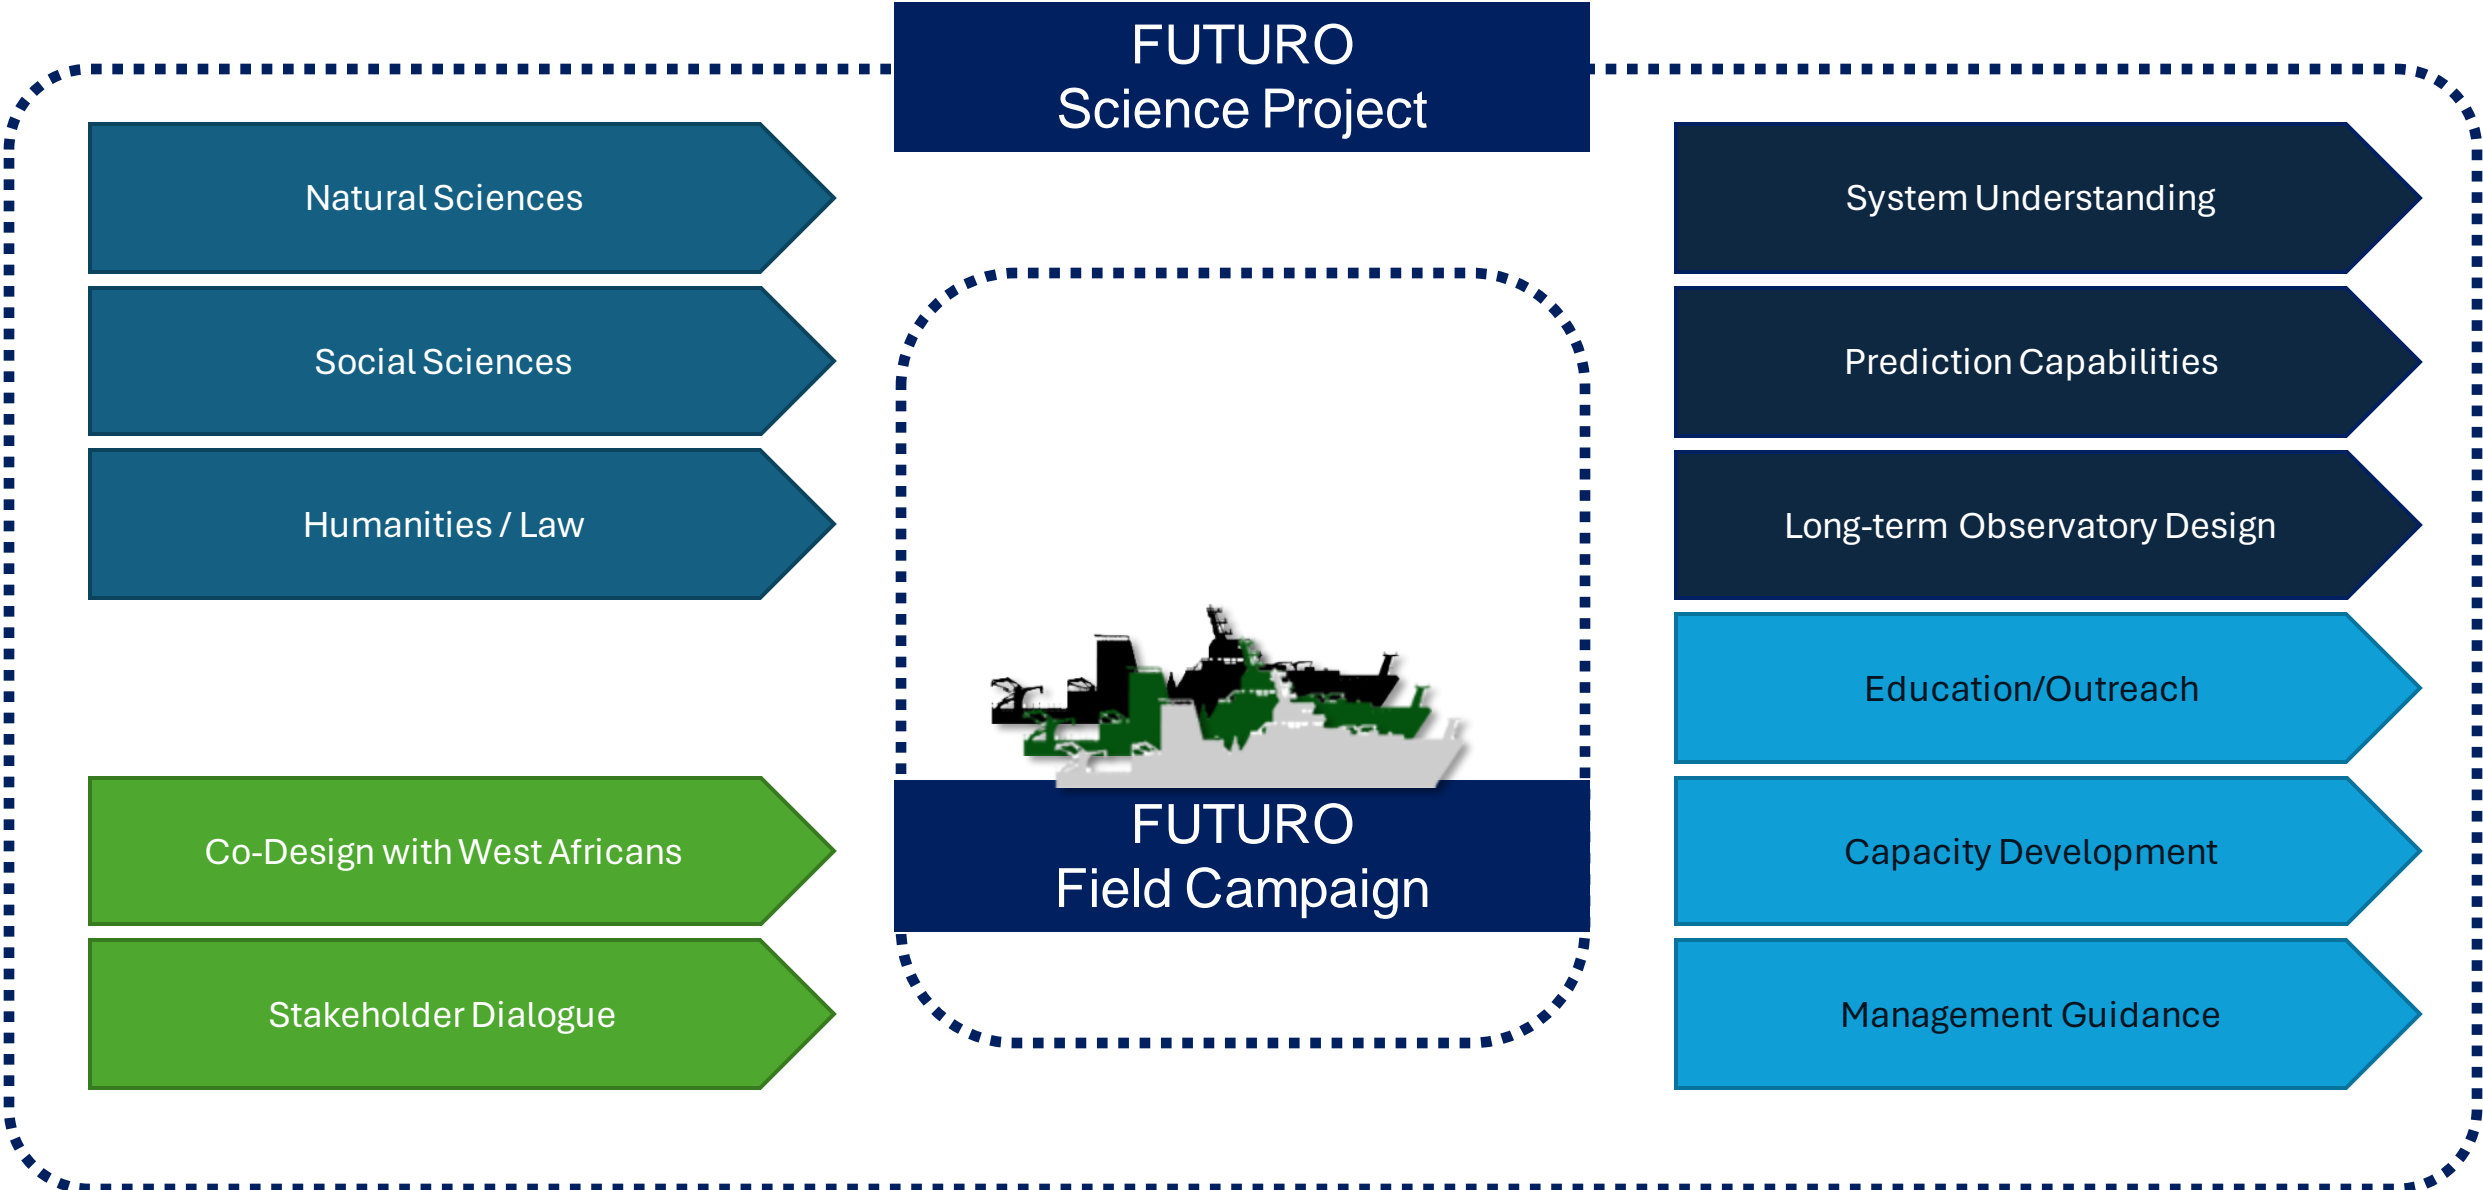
FUTURO
Science Project

Natural Sciences

Social Sciences

Humanities / Law

Co-Design with West Africans

Stakeholder Dialogue

FUTURO
Field Campaign

System Understanding

Prediction Capabilities

Long-term Observatory Design

Education/Outreach

Capacity Development

Management Guidance